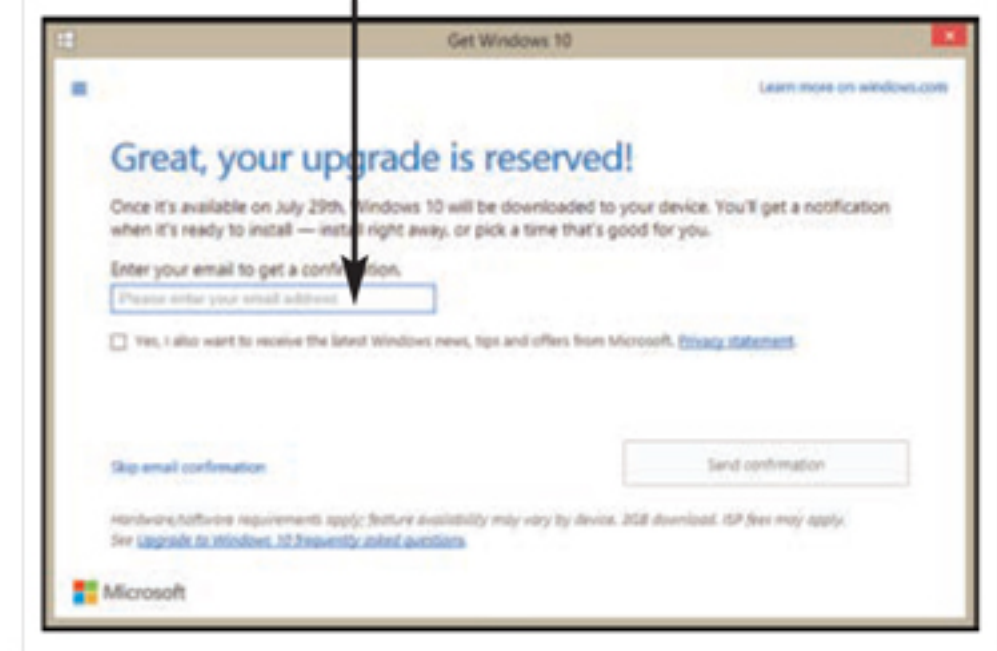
Get Windows 10

Learn more on windows.com

Great, your upgrade is reserved!

Once it's available on July 29th, Windows 10 will be downloaded to your device. You'll get a notification when it's ready to install — install right away, or pick a time that's good for you.

Enter your email to get a confirmation.

Please enter your email address

Yes, I also want to receive the latest Windows news, tips and offers from Microsoft. Privacy statement.

Skip email confirmation

Send confirmation

Hardware/software requirements apply; feature availability may vary by device. 3GB download. ISP fees may apply. See Upgrade to Windows 10 frequently asked questions.

Microsoft